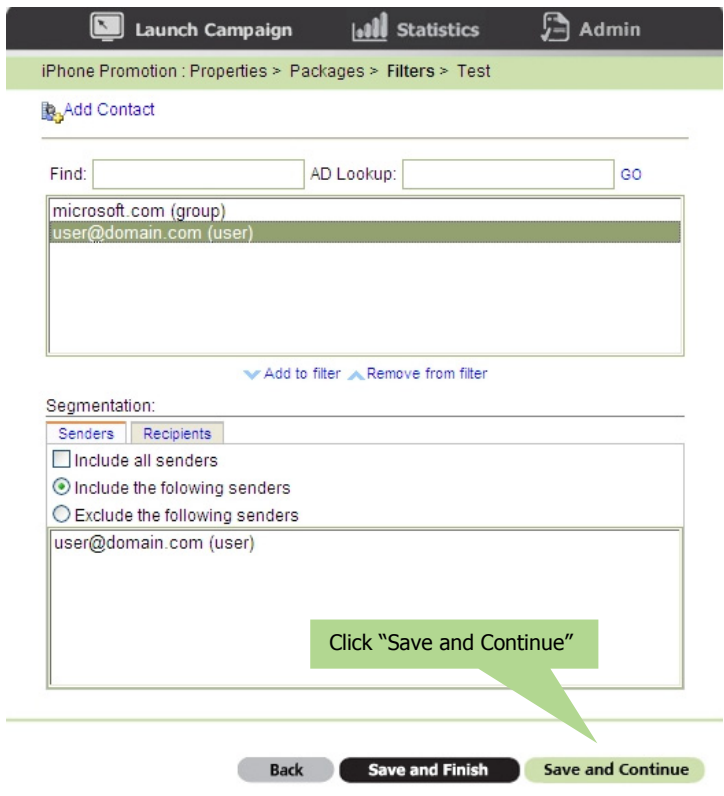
Launch Campaign Statistics Admin

iPhone Promotion : Properties > Packages > Filters > Test

Add Contact

Find: AD Lookup: GO

microsoft.com (group)
user@domain.com (user)

Add to filter Remove from filter

Segmentation:

Senders Recipients

Include all senders
Include the folowing senders
Exclude the following senders

user@domain.com (user)

Click “Save and Continue”

Back Save and Finish Save and Continue